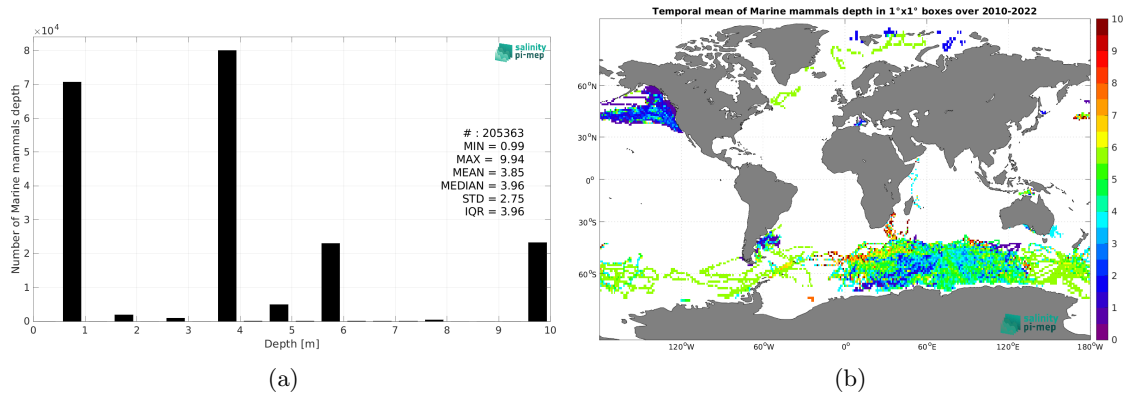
$\times10^4$
8
7
6
5
4
3
2
1
0
Number of Marine mammals depth
salinity pi-mep
# : 205363
MIN = 0.99
MAX = 9.94
MEAN = 3.85
MEDIAN = 3.96
STD = 2.75
IQR = 3.96
0 1 2 3 4 5 6 7 8 9 10
Depth [m]
(a)

Temporal mean of Marine mammals depth in 1°x1° boxes over 2010-2022
60°N
30°N
0°
30°S
60°S
120°W 60°W 0° 60°E 120°E 180°W
salinity pi-mep
10
9
8
7
6
5
4
3
2
1
0
(b)